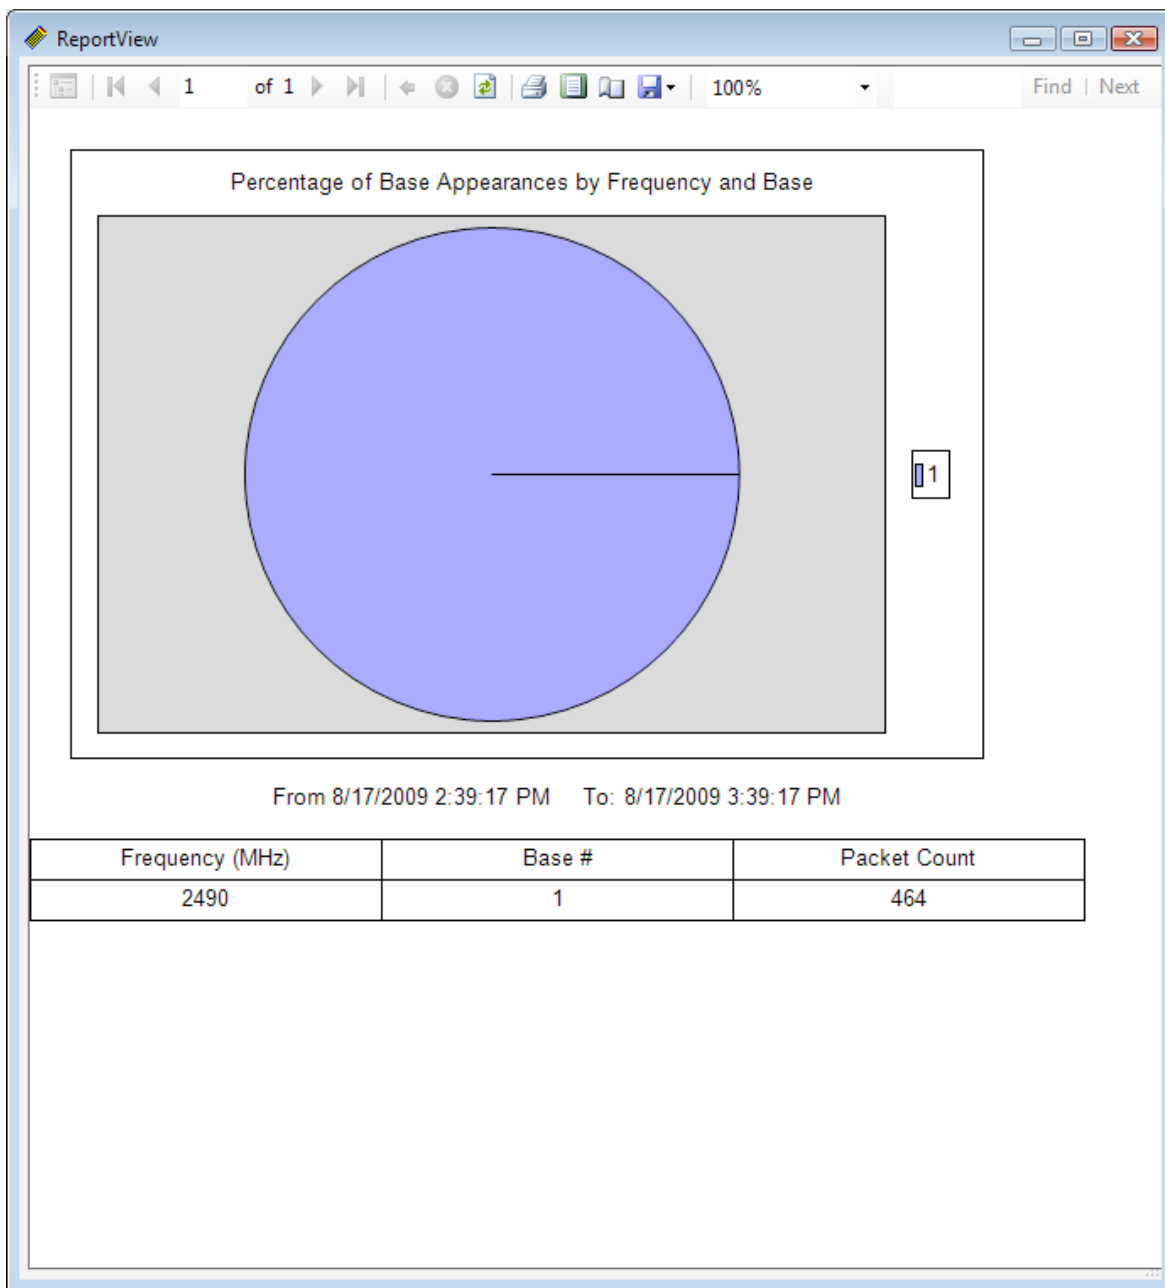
ReportView

1 of 1 100% Find | Next

Percentage of Base Appearances by Frequency and Base

1

From 8/17/2009 2:39:17 PM To: 8/17/2009 3:39:17 PM

| Frequency (MHz) | Base # | Packet Count |
|---|---|---|
| 2490 | 1 | 464 |